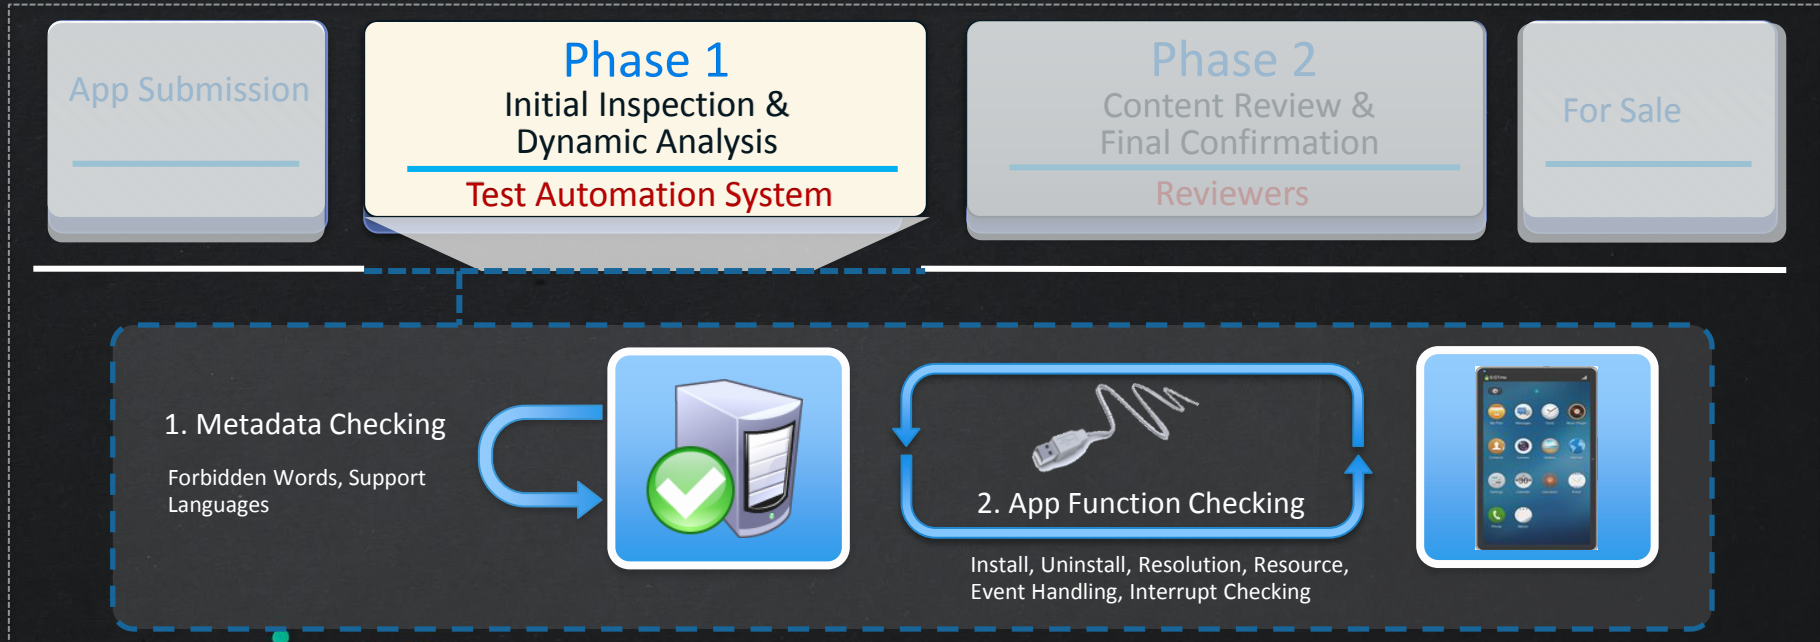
App Submission

Phase 1
Initial Inspection & Dynamic Analysis
Test Automation System

Phase 2
Content Review & Final Confirmation
Reviewers

For Sale

1. Metadata Checking

Forbidden Words, Support Languages

2. App Function Checking

Install, Uninstall, Resolution, Resource, Event Handling, Interrupt Checking